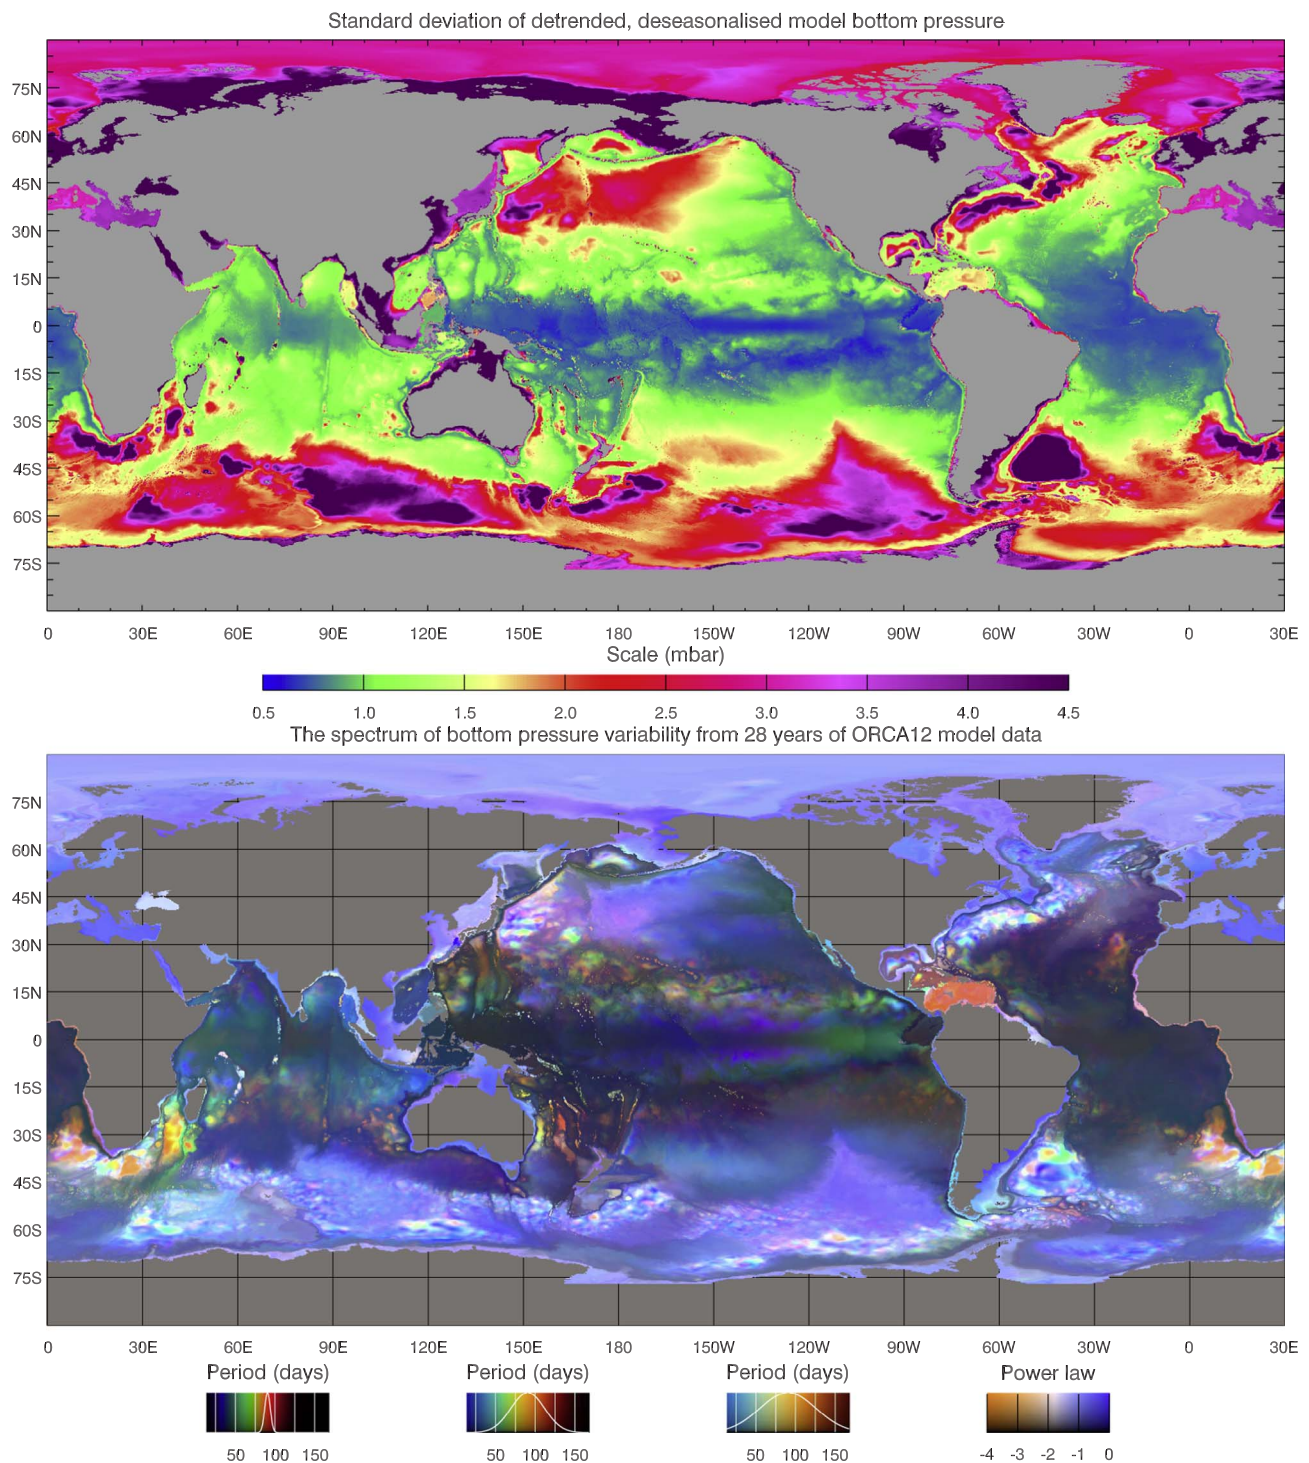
Standard deviation of detrended, deseasonalised model bottom pressure

75N
60N
45N
30N
15N
0
15S
30S
45S
60S
75S

0 30E 60E 90E 120E 150E 180 150W 120W 90W 60W 30W 0 30E

Scale (mbar)

0.5 1.0 1.5 2.0 2.5 3.0 3.5 4.0 4.5

The spectrum of bottom pressure variability from 28 years of ORCA12 model data

75N
60N
45N
30N
15N
0
15S
30S
45S
60S
75S

0 30E 60E 90E 120E 150E 180 150W 120W 90W 60W 30W 0 30E

Period (days)
50 100 150

Period (days)
50 100 150

Period (days)
50 100 150

Power law
-4 -3 -2 -1 0